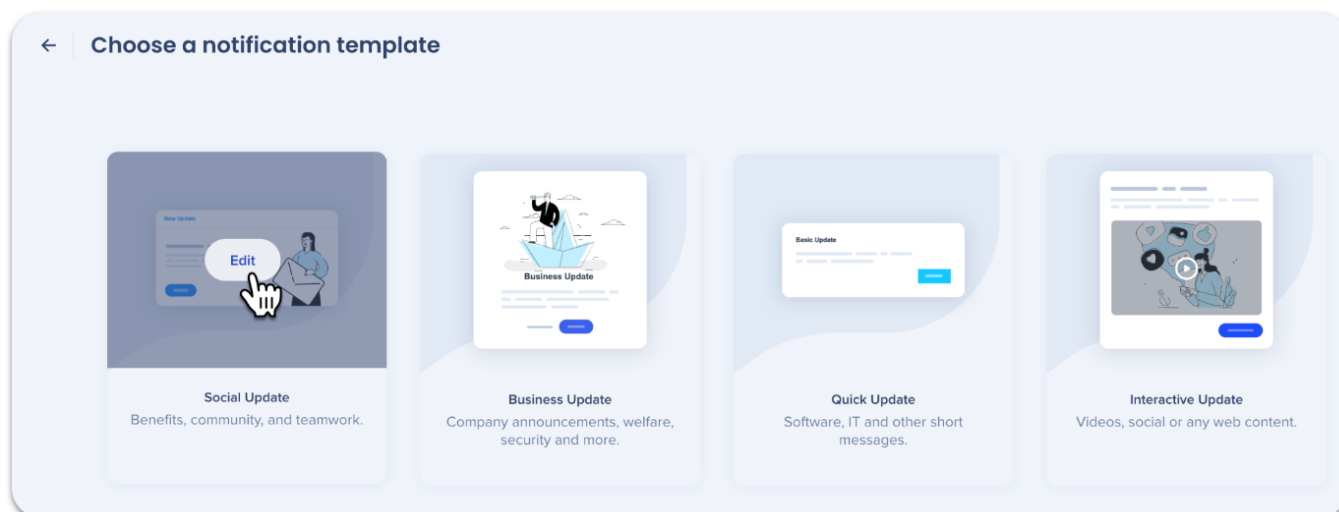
← Choose a notification template

New Update

Edit

Social Update
Benefits, community, and teamwork.

Business Update

Business Update
Company announcements, welfare, security and more.

Basic Update

Quick Update
Software, IT and other short messages.

Interactive Update
Videos, social or any web content.